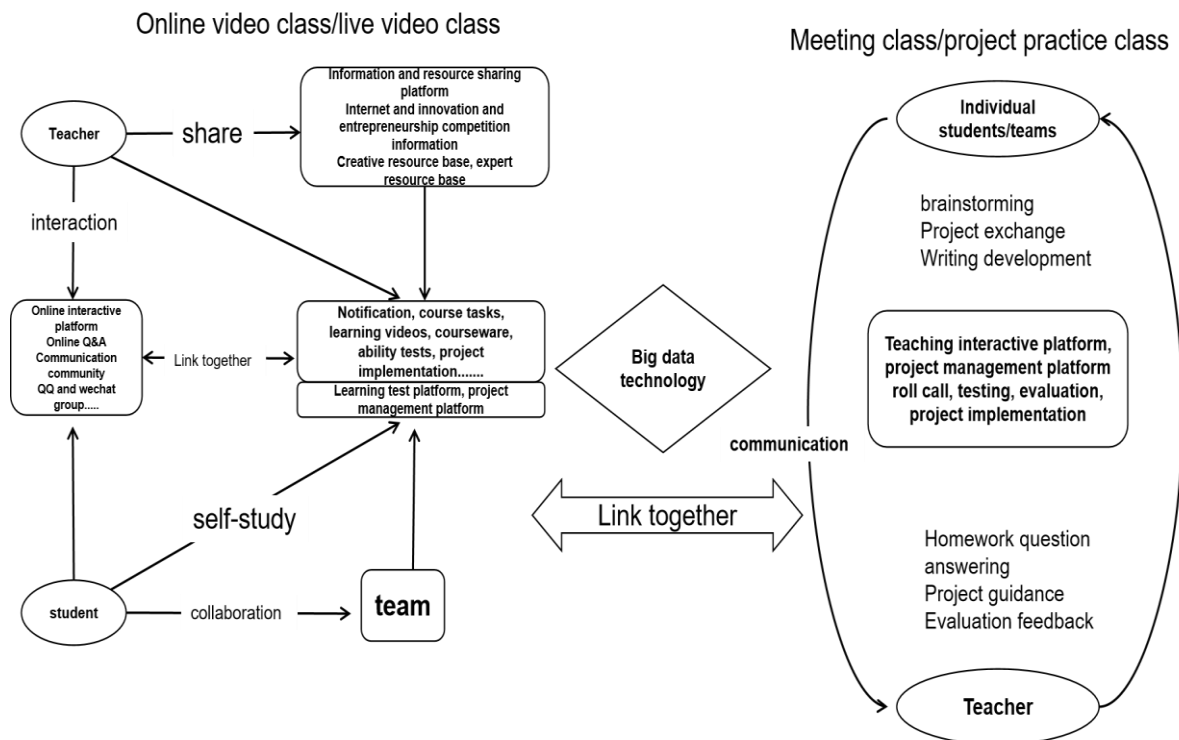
Online video class/live video class

Meeting class/project practice class

Teacher

share

Information and resource sharing platform
Internet and innovation and entrepreneurship competition information
Creative resource base, expert resource base

interaction

Online interactive platform
Online Q&A
Communication community
QQ and wechat group.....

Link together

Notification, course tasks, learning videos, courseware, ability tests, project implementation.......

Learning test platform, project management platform

Big data technology

self-study

student

collaboration

team

Link together

communication

Individual students/teams

brainstorming
Project exchange
Writing development

Teaching interactive platform, project management platform roll call, testing, evaluation, project implementation

Homework question answering
Project guidance
Evaluation feedback

Teacher